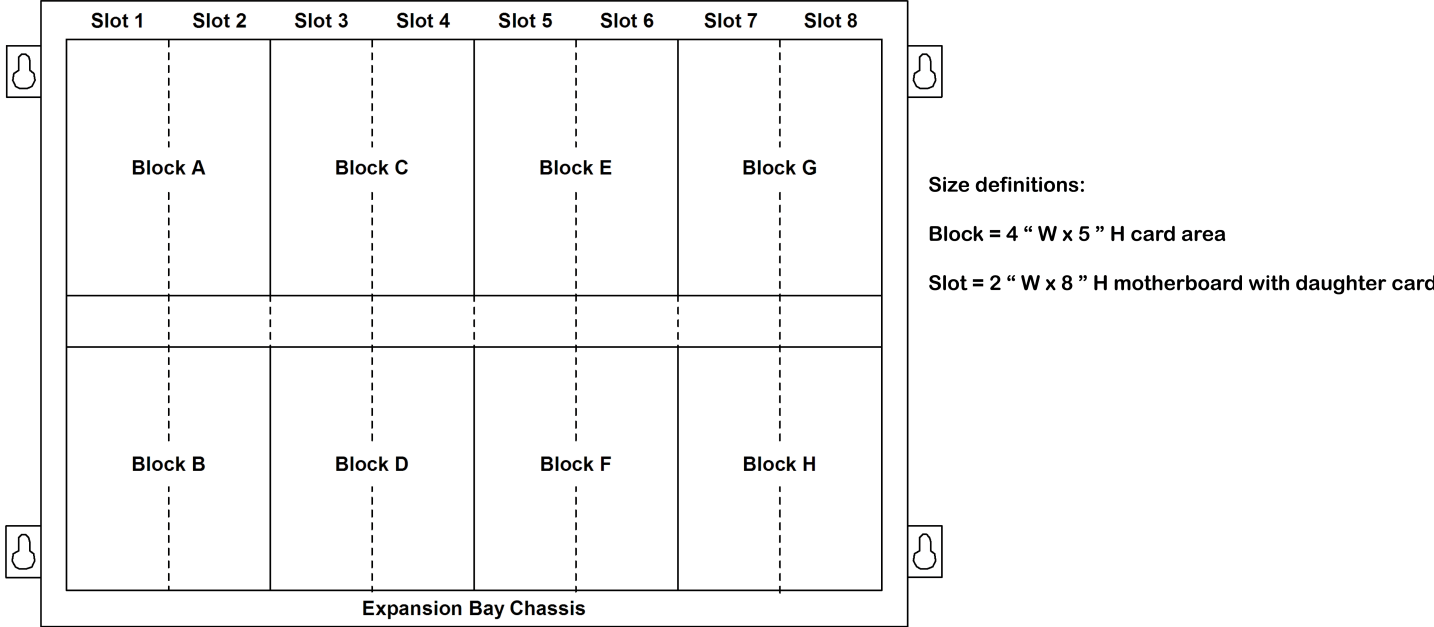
Slot 1 Slot 2 Slot 3 Slot 4 Slot 5 Slot 6 Slot 7 Slot 8

Block A

Block C

Block E

Block G

Block B

Block D

Block F

Block H

Expansion Bay Chassis

Size definitions:

Block = 4 " W x 5 " H card area

Slot = 2 " W x 8 " H motherboard with daughter card